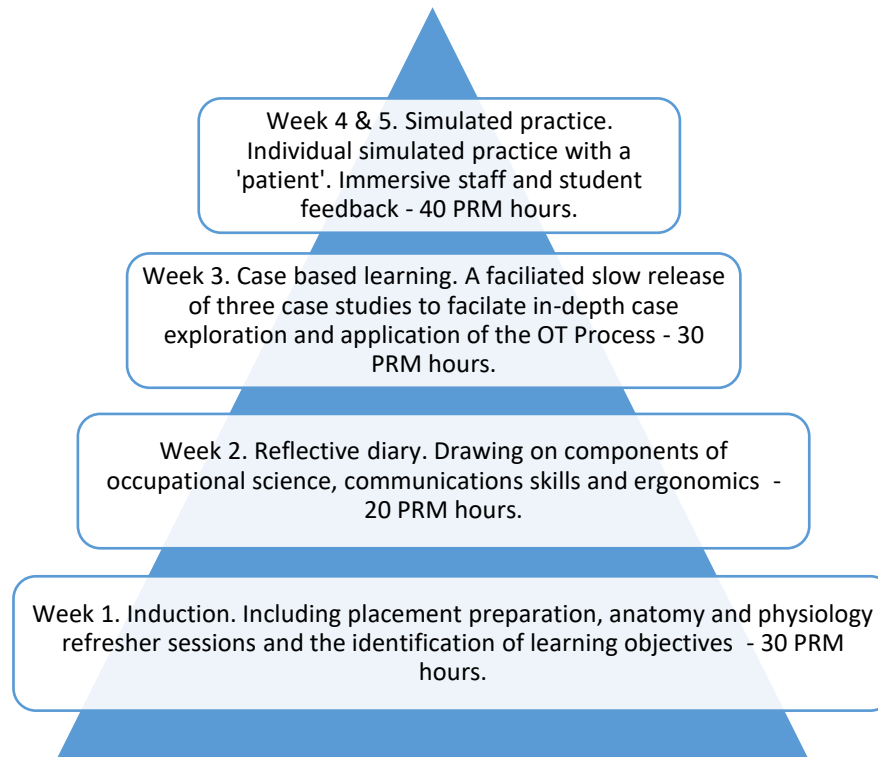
Week 4 & 5. Simulated practice. Individual simulated practice with a 'patient'. Immersive staff and student feedback - 40 PRM hours.

Week 3. Case based learning. A faciliated slow release of three case studies to facilate in-depth case exploration and application of the OT Process - 30 PRM hours.

Week 2. Reflective diary. Drawing on components of occupational science, communications skills and ergonomics - 20 PRM hours.

Week 1. Induction. Including placement preparation, anatomy and physiology refresher sessions and the identification of learning objectives - 30 PRM hours.